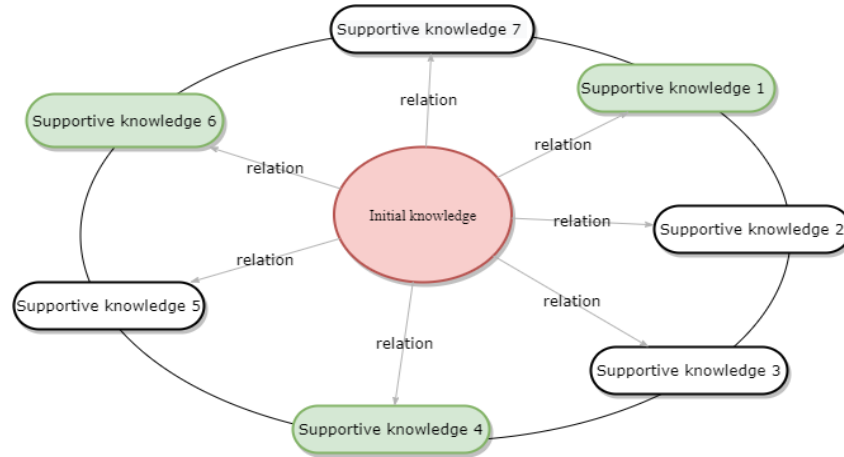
Supportive knowledge 7

relation

Supportive knowledge 1

Supportive knowledge 6

relation

relation

Initial knowledge

relation

Supportive knowledge 2

relation

Supportive knowledge 5

relation

relation

Supportive knowledge 3

Supportive knowledge 4